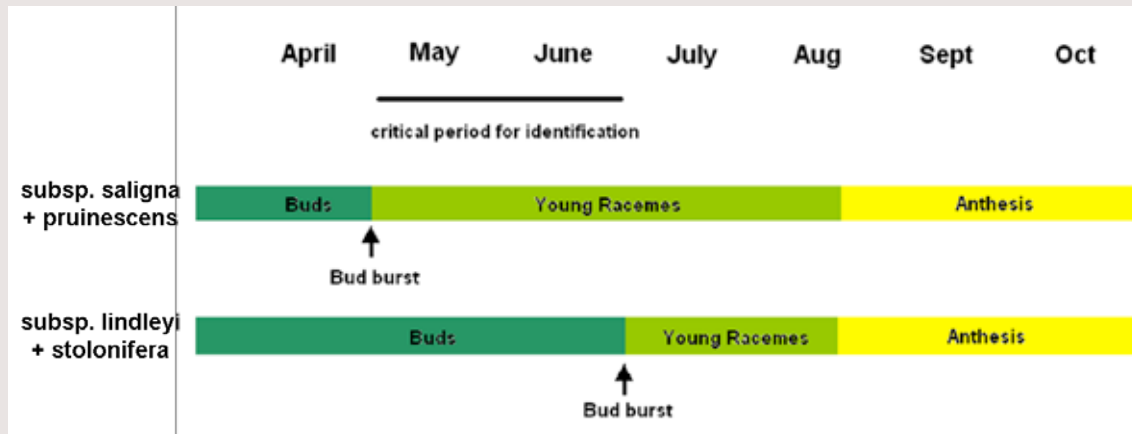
April May June July Aug Sept Oct

critical period for identification

subsp. saligna + pruinescens

Buds | Young Racemes | Anthesis

Bud burst

subsp. lindleyi + stolonifera

Buds | Young Racemes | Anthesis

Bud burst